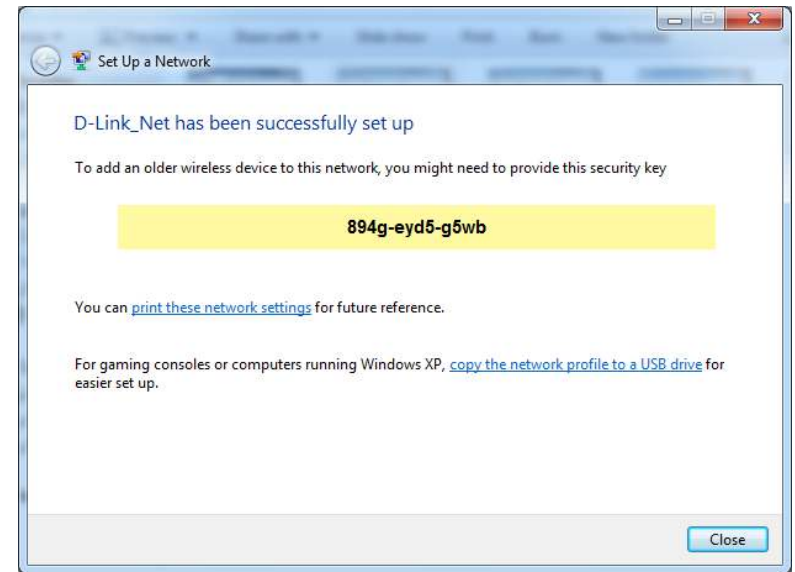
Set Up a Network

D-Link_Net has been successfully set up

To add an older wireless device to this network, you might need to provide this security key

894g-eyd5-g5wb

You can print these network settings for future reference.

For gaming consoles or computers running Windows XP, copy the network profile to a USB drive for easier set up.

Close